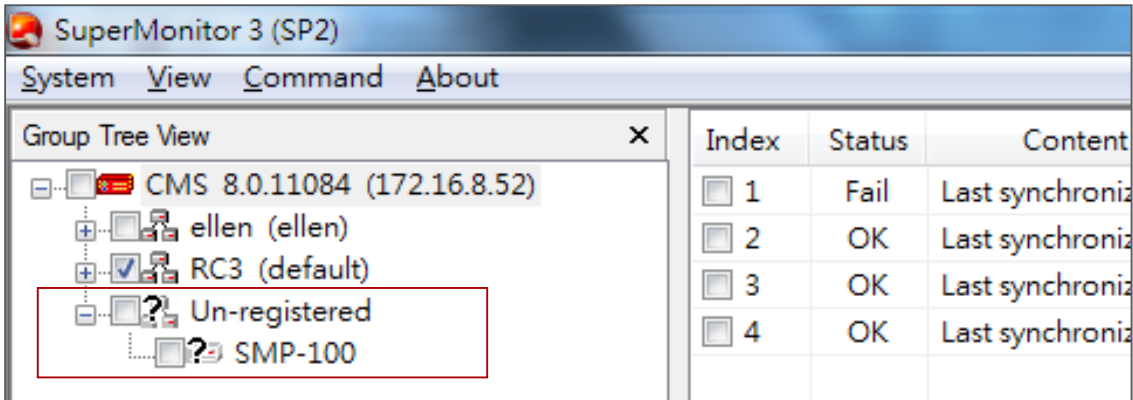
SuperMonitor 3 (SP2)

System View Command About

Group Tree View ×

CMS 8.0.11084 (172.16.8.52)
ellen (ellen)
RC3 (default)
Un-registered
SMP-100

| Index | Status | Content |
|---|---|---|
| 1 | Fail | Last synchroniz |
| 2 | OK | Last synchroniz |
| 3 | OK | Last synchroniz |
| 4 | OK | Last synchroniz |